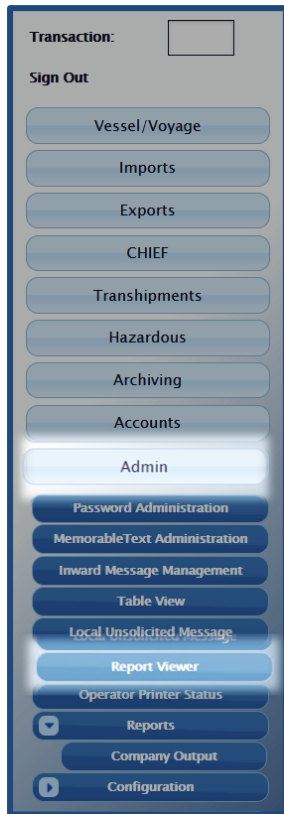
Transaction:

Sign Out

Vessel/Voyage

Imports

Exports

CHIEF

Transhipments

Hazardous

Archiving

Accounts

Admin

Password Administration

MemorableText Administration

Inward Message Management

Table View

Local Unsolicited Message

Report Viewer

Operator Printer Status

Reports

Company Output

Configuration